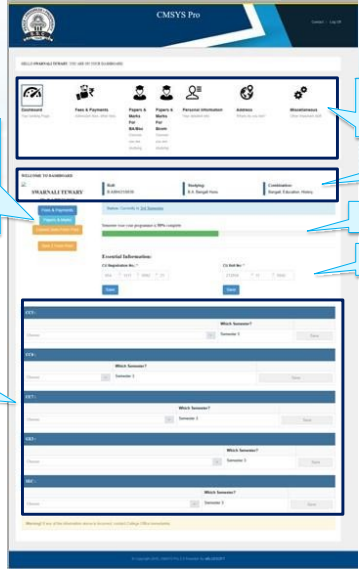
CMSYS Pro

Contact · Log Off

HELLO SWARNALI TEWARY, YOU ARE ON YOUR DASHBOARD

Dashboard
Your Starting Page

Fees & Payments
Online/Off line, View fees

Papers & Marks For BA/BSc
Selection
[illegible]

Papers & Marks For Bcom
Selection
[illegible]

Personal Information
Your detailed info

Address
Where do you live?

Miscellaneous
Other relevant stuff

WELCOME TO DASHBOARD

SWARNALI TEWARY

Roll
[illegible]

Studying
B.A Bengali Hons

Combination
Bengali, Education, History

Fees & Payments

Papers & Marks

Student Mark Sheet Print

Make E Admit Print

Status: Currently in 3rd Semester

Remember your course progression is 50% complete

Essential Information:

CU Registration No.: *

CU Roll No: *

Save

Save

CC1 :

Which Semester?

Choose

Semester 3

Save

CC2 :

Which Semester?

Choose

Semester 3

Save

CC7 :

Which Semester?

Choose

Semester 3

Save

GE3 :

Which Semester?

Choose

Semester 3

Save

SEC :

Which Semester?

Choose

Semester 3

Save

Warning! If any of the information above is incorrect, contact College Office immediately.

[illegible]